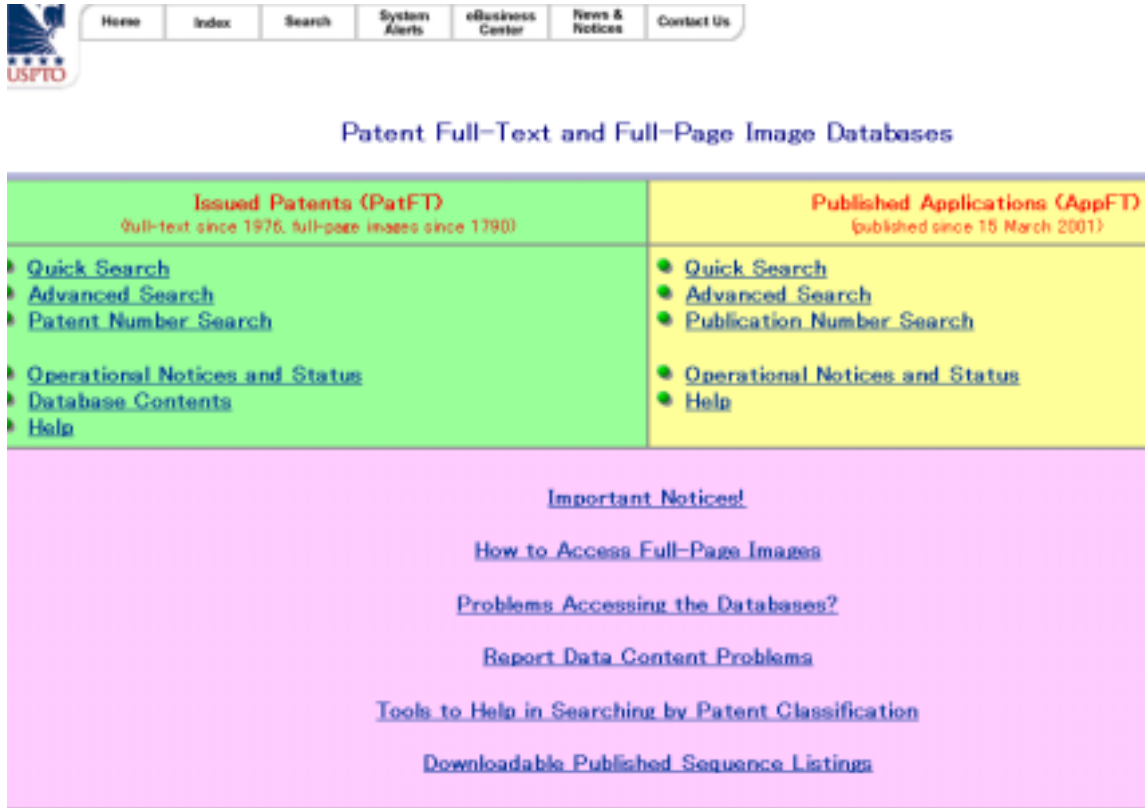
USPTO

Home | Index | Search | System Alerts | eBusiness Center | News & Notices | Contact Us

Patent Full-Text and Full-Page Image Databases

| Issued Patents (PatFT) (full-text since 1976, full-page images since 1790) | Published Applications (AppFT) (published since 15 March 2001) |
|---|---|
| Quick Search<br>Advanced Search<br>Patent Number Search<br><br>Operational Notices and Status<br>Database Contents<br>Help | Quick Search<br>Advanced Search<br>Publication Number Search<br><br>Operational Notices and Status<br>Help |

Important Notices!

How to Access Full-Page Images

Problems Accessing the Databases?

Report Data Content Problems

Tools to Help in Searching by Patent Classification

Downloadable Published Sequence Listings